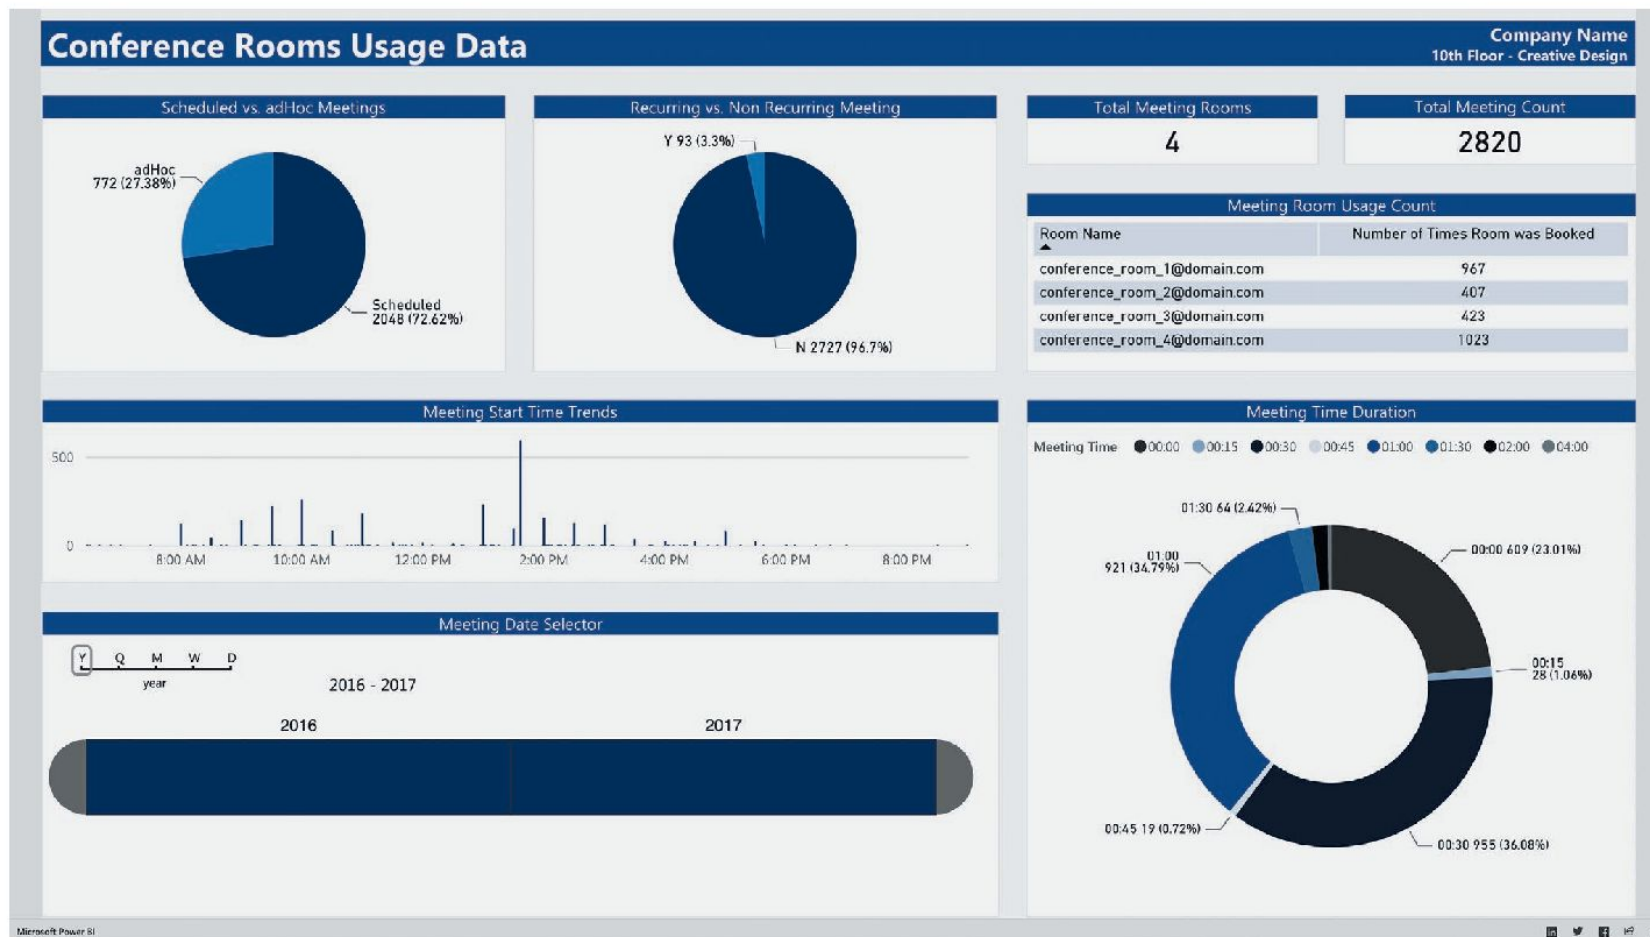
Conference Rooms Usage Data

Company Name
10th Floor - Creative Design

Scheduled vs. adHoc Meetings

adHoc
772 (27.38%)

Scheduled
2048 (72.62%)

Recurring vs. Non Recurring Meeting

Y 93 (3.3%)

N 2727 (96.7%)

Total Meeting Rooms

4

Total Meeting Count

2820

Meeting Room Usage Count

| Room Name | Number of Times Room was Booked |
|---|---|
| conference_room_1@domain.com | 967 |
| conference_room_2@domain.com | 407 |
| conference_room_3@domain.com | 423 |
| conference_room_4@domain.com | 1023 |

Meeting Start Time Trends

500
0
8:00 AM 10:00 AM 12:00 PM 2:00 PM 4:00 PM 6:00 PM 8:00 PM

Meeting Time Duration

Meeting Time 00:00 00:15 00:30 00:45 01:00 01:30 02:00 04:00

01:30 64 (2.42%)
01:00
921 (34.79%)
00:00 609 (23.01%)
00:15
28 (1.06%)
00:45 19 (0.72%)
00:30 955 (36.08%)

Meeting Date Selector

Y Q M W D
year

2016 - 2017

2016
2017

Microsoft Power BI